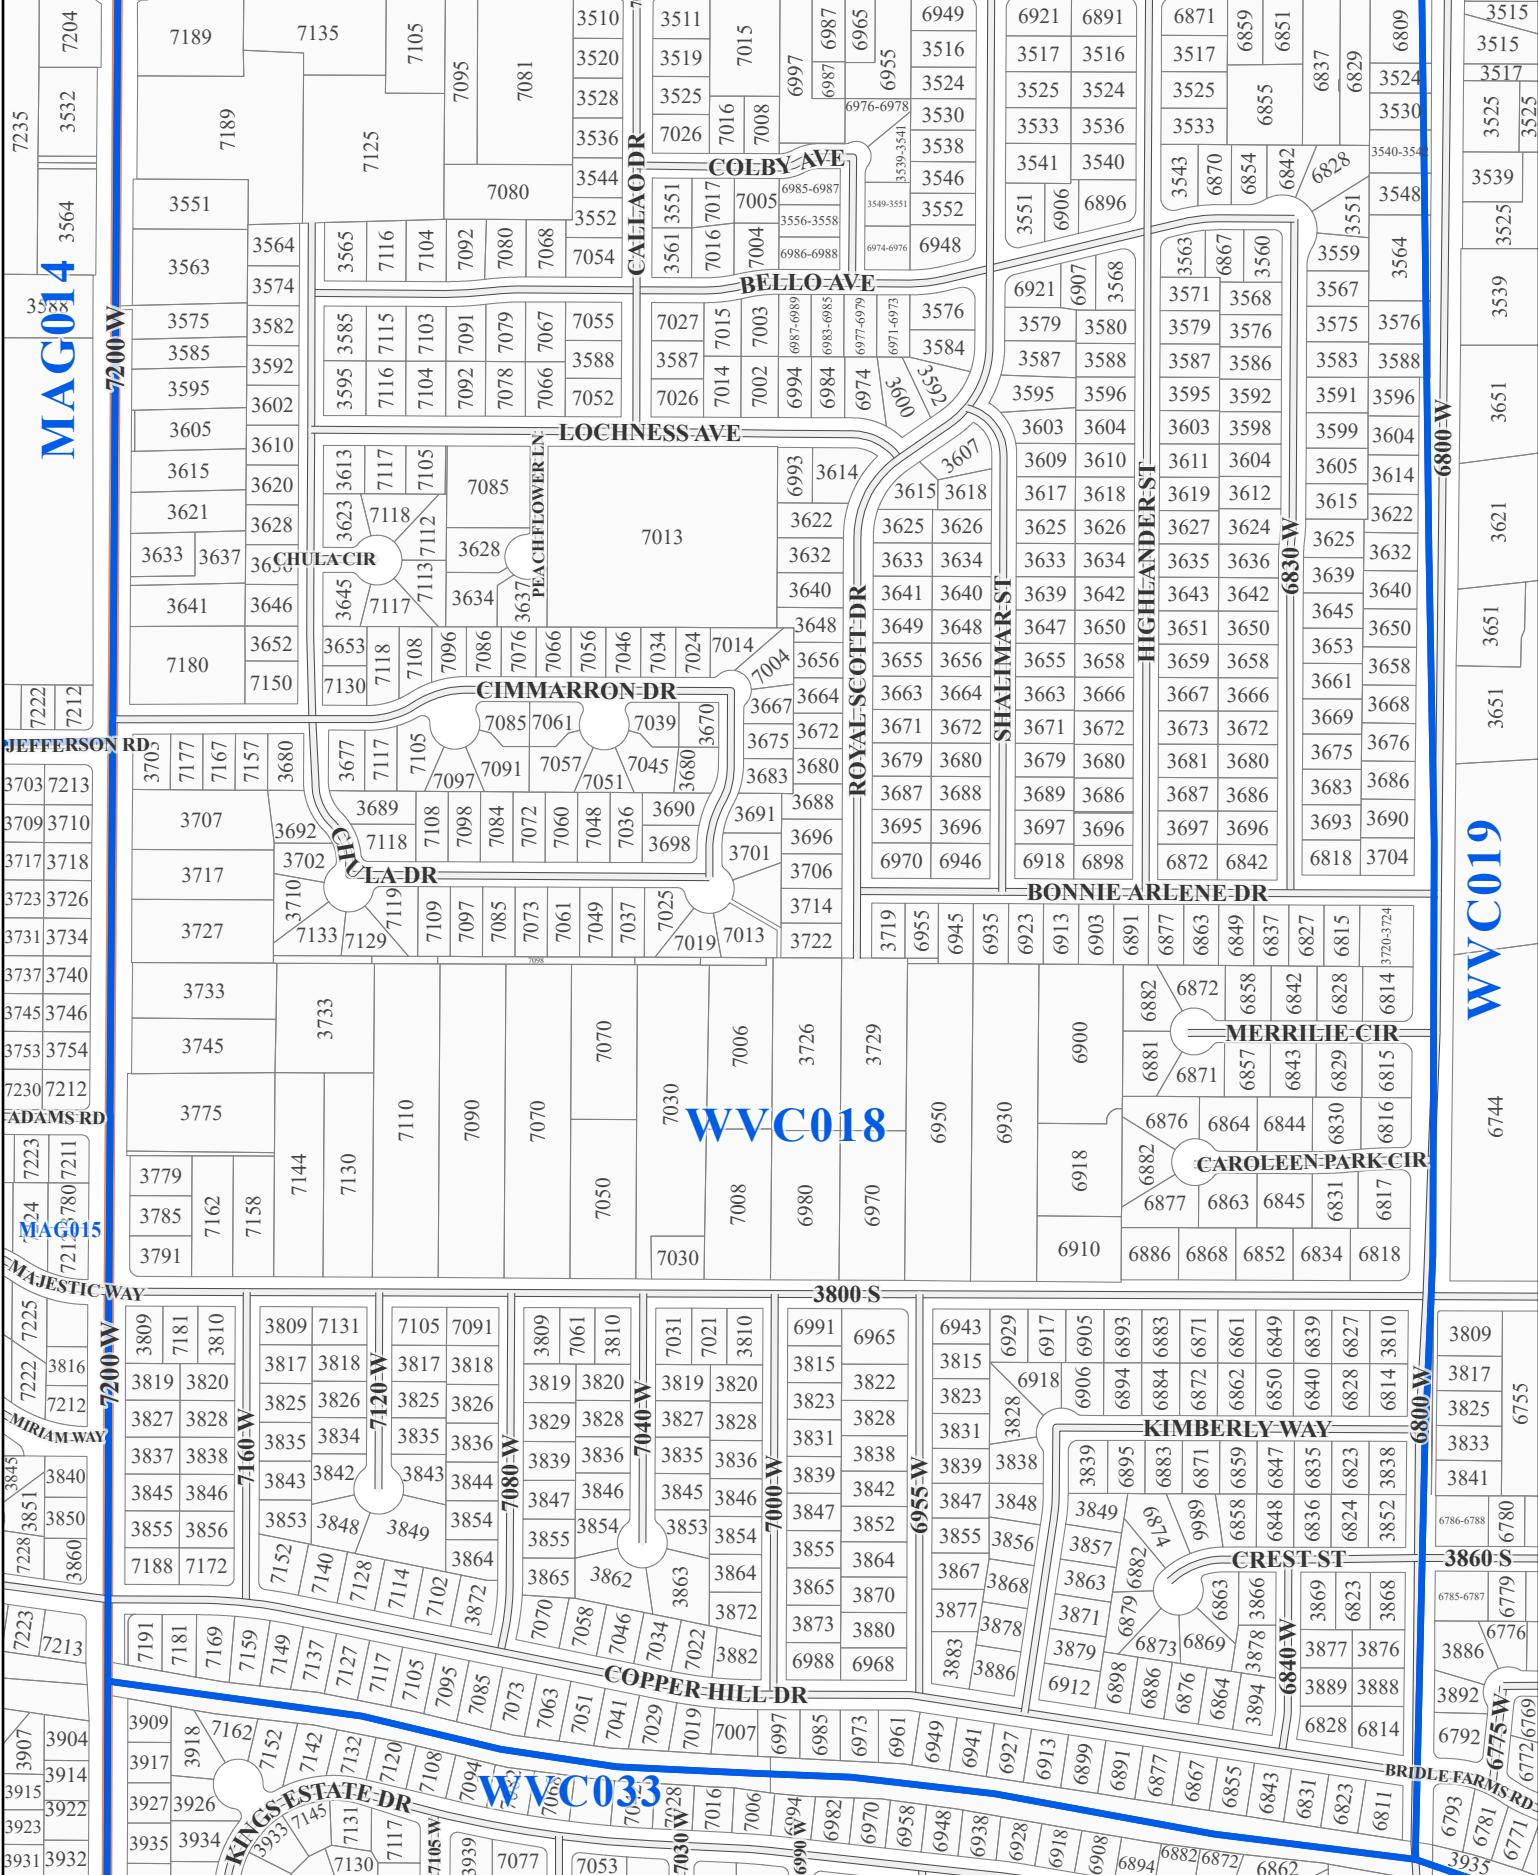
MAG014
7200 W
WVC018
WVC019
WVC033
MAG015
JEFFERSON RD
ADAMS RD
MAJESTIC WAY
MIRIAM WAY
COLBY AVE
CALLAO DR
BELLO AVE
LOCHNESS AVE
PEACH FLOWER LN
CHULA CIR
CIMMARRON DR
CHULA DR
ROYAL SCOTT DR
SHALIMAR ST
HIGHLANDER ST
6830 W
6800 W
BONNIE ARLENE DR
MERRILIE CIR
CAROLEEN PARK CIR
3800 S
7200 W
7160 W
7120 W
7080 W
7040 W
7000 W
6955 W
KIMBERLY WAY
CREST ST
3860 S
6840 W
6800 W
COPPER HILL DR
BRIDLE FARMS RD
6775 W
KINGS ESTATE DR
7105 W
7030 W
6990 W